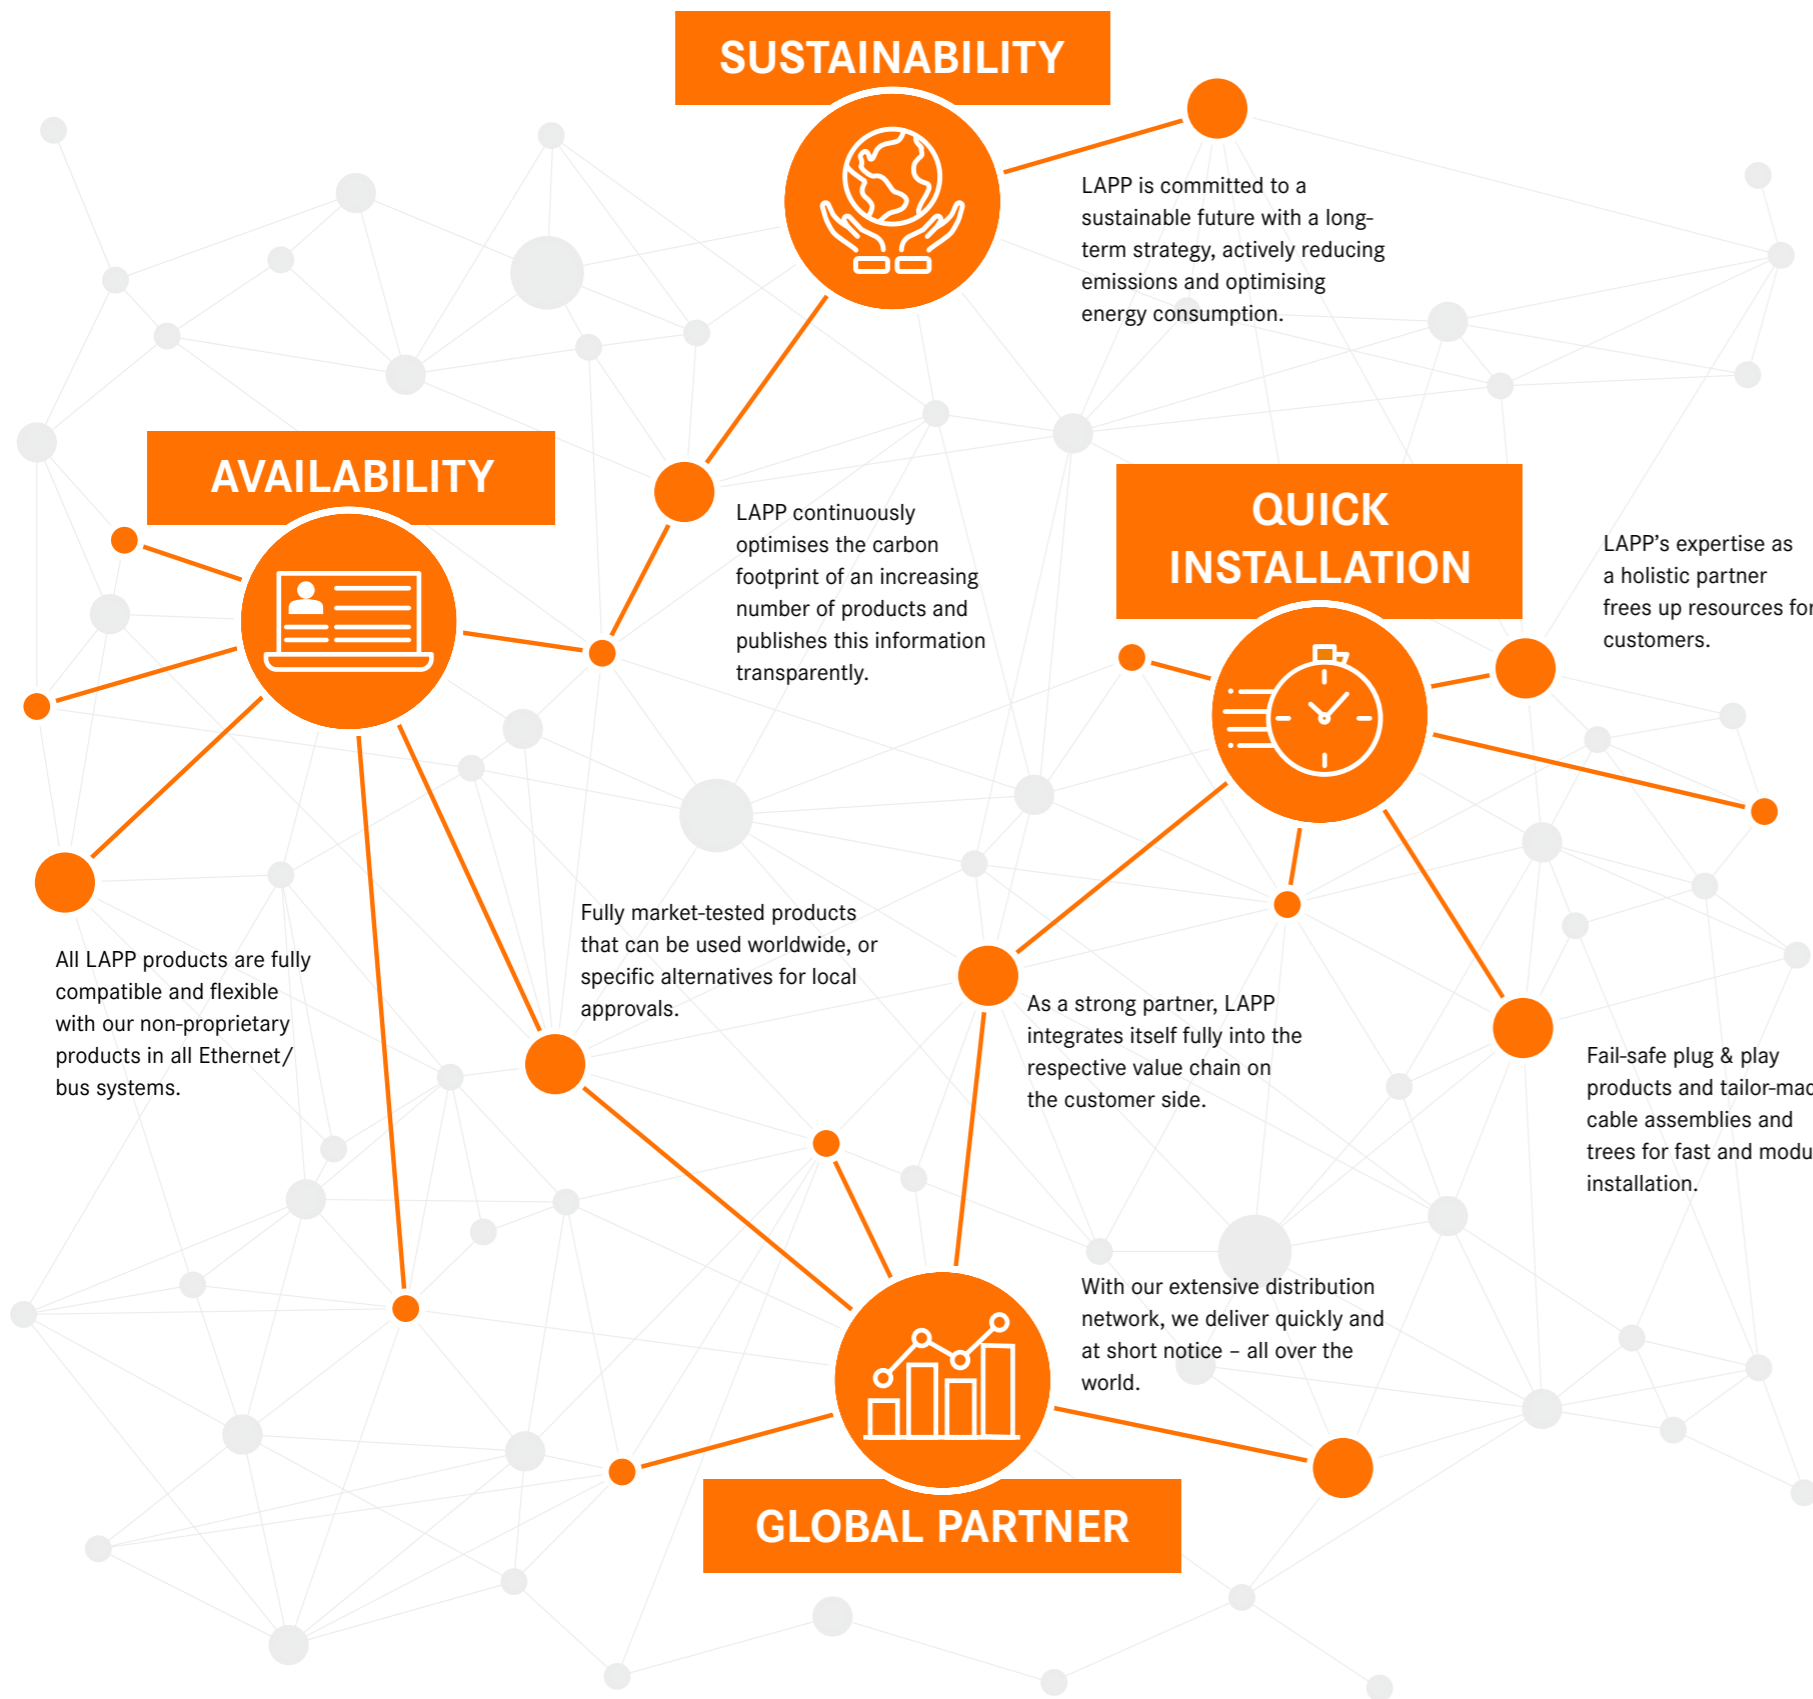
SUSTAINABILITY

LAPP is committed to a sustainable future with a long-term strategy, actively reducing emissions and optimising energy consumption.

AVAILABILITY

LAPP continuously optimises the carbon footprint of an increasing number of products and publishes this information transparently.

QUICK INSTALLATION

LAPP's expertise as a holistic partner frees up resources for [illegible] customers.

Fully market-tested products that can be used worldwide, or specific alternatives for local approvals.

All LAPP products are fully compatible and flexible with our non-proprietary products in all Ethernet/ bus systems.

As a strong partner, LAPP integrates itself fully into the respective value chain on the customer side.

Fail-safe plug & play products and tailor-ma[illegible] cable assemblies and trees for fast and modu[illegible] installation.

With our extensive distribution network, we deliver quickly and at short notice – all over the world.

GLOBAL PARTNER